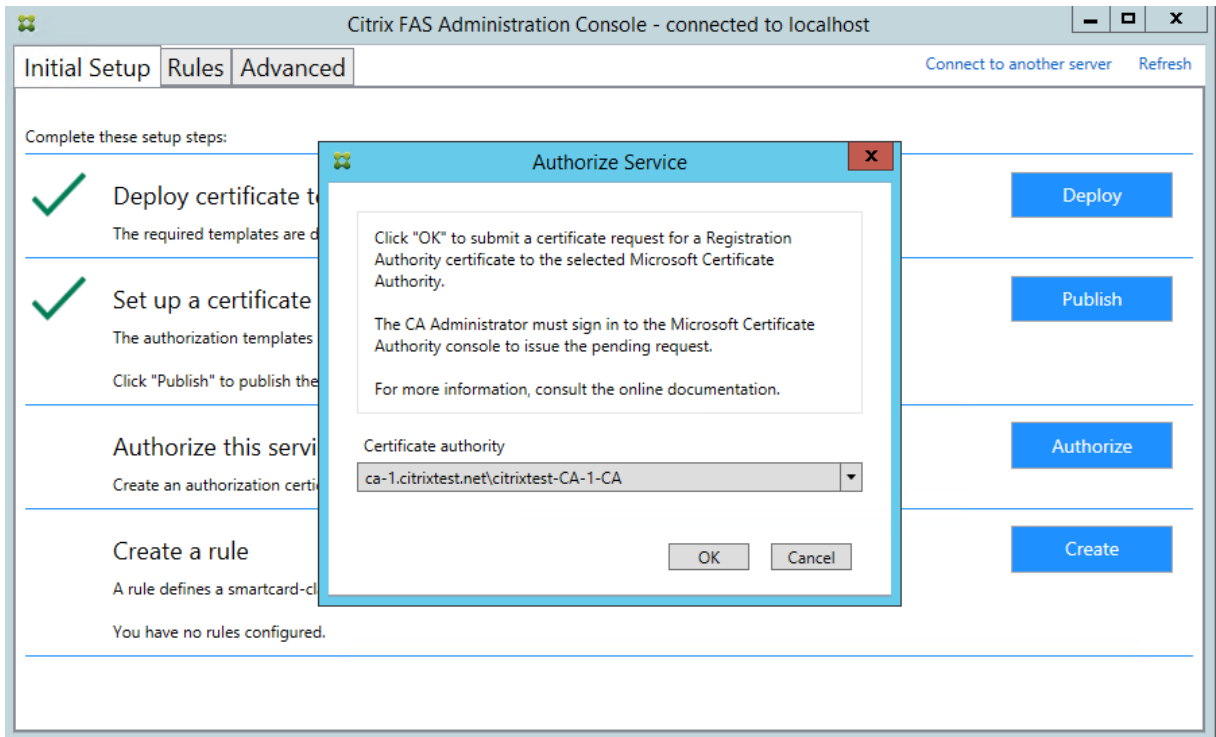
Citrix FAS Administration Console - connected to localhost

Initial Setup | Rules | Advanced

Connect to another server   Refresh

Complete these setup steps:

Deploy certificate t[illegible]

The required templates are d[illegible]

Deploy

Set up a certificate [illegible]

The authorization templates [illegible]

Click "Publish" to publish the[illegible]

Publish

Authorize this servi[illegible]

Create an authorization certi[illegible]

Authorize

Create a rule

A rule defines a smartcard-cl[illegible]

You have no rules configured.

Create

Authorize Service

Click "OK" to submit a certificate request for a Registration Authority certificate to the selected Microsoft Certificate Authority.

The CA Administrator must sign in to the Microsoft Certificate Authority console to issue the pending request.

For more information, consult the online documentation.

Certificate authority

ca-1.citrixtest.net\citrixtest-CA-1-CA

OK   Cancel